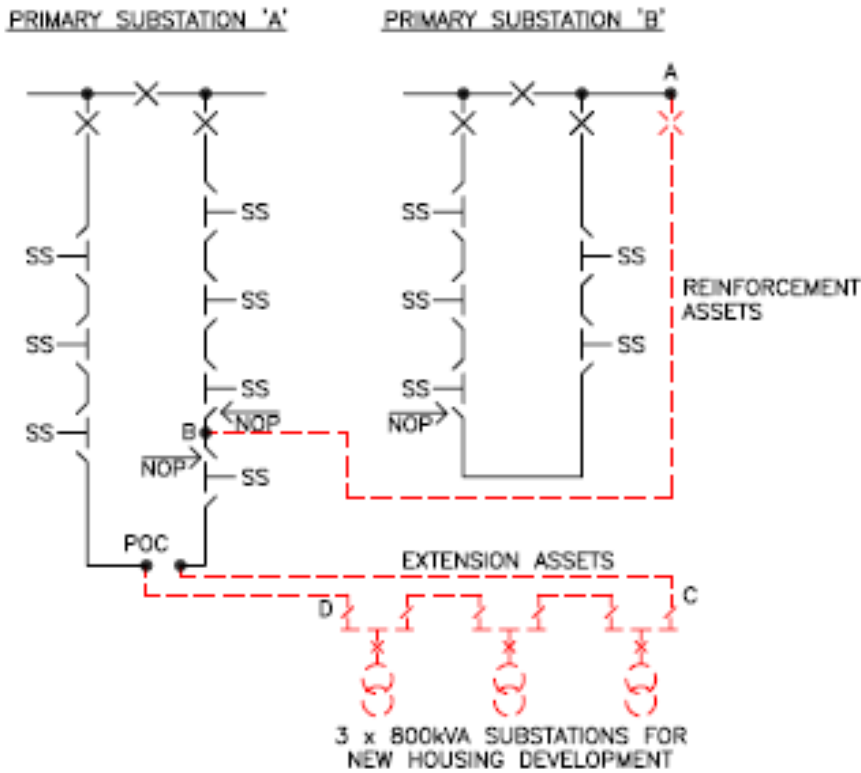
PRIMARY SUBSTATION 'A'

PRIMARY SUBSTATION 'B'

A

SS

SS

SS

SS

SS

SS

SS

NOP

B

NOP

SS

SS

SS

SS

NOP

SS

SS

REINFORCEMENT ASSETS

POC

EXTENSION ASSETS

D

C

3 x 800kVA SUBSTATIONS FOR NEW HOUSING DEVELOPMENT